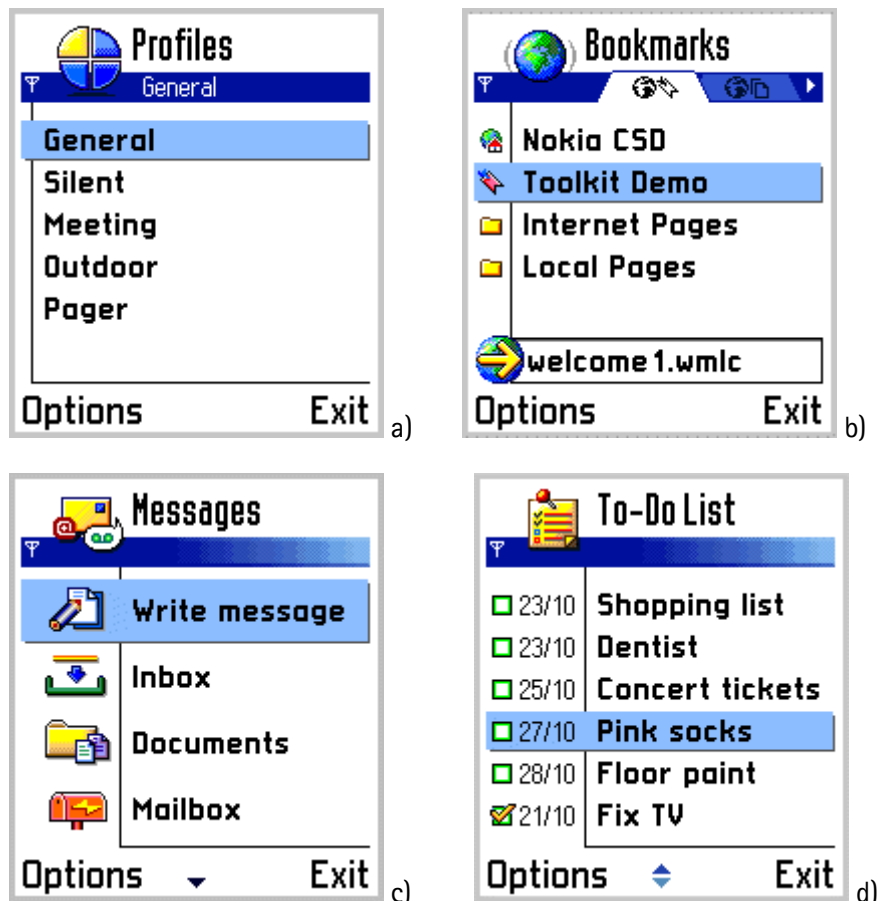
Profiles
General
General
Silent
Meeting
Outdoor
Pager
Options Exit
a)

Bookmarks
Nokia CSD
Toolkit Demo
Internet Pages
Local Pages
welcome1.wmlc
Options Exit
b)

Messages
Write message
Inbox
Documents
Mailbox
Options Exit
c)

To-Do List
23/10 Shopping list
23/10 Dentist
25/10 Concert tickets
27/10 Pink socks
28/10 Floor paint
21/10 Fix TV
Options Exit
d)